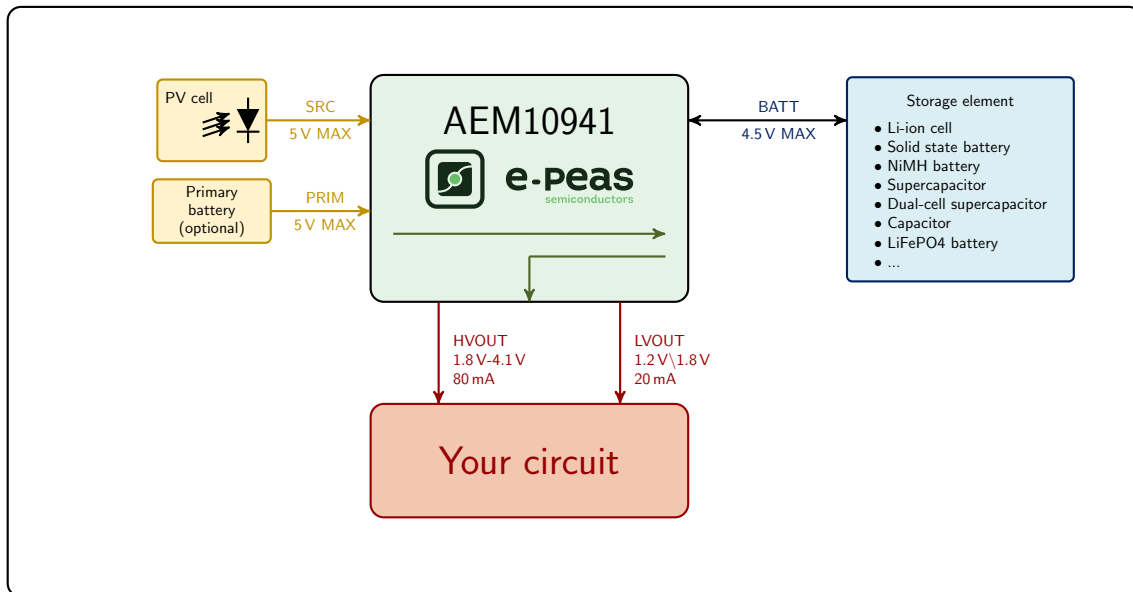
PV cell

SRC
5 V MAX

Primary battery (optional)

PRIM
5 V MAX

AEM10941

e-peas
semiconductors

BATT
4.5 V MAX

Storage element
• Li-ion cell
• Solid state battery
• NiMH battery
• Supercapacitor
• Dual-cell supercapacitor
• Capacitor
• LiFePO4 battery
• ...

HVOUT
1.8 V-4.1 V
80 mA

LVOUT
1.2 V\1.8 V
20 mA

Your circuit